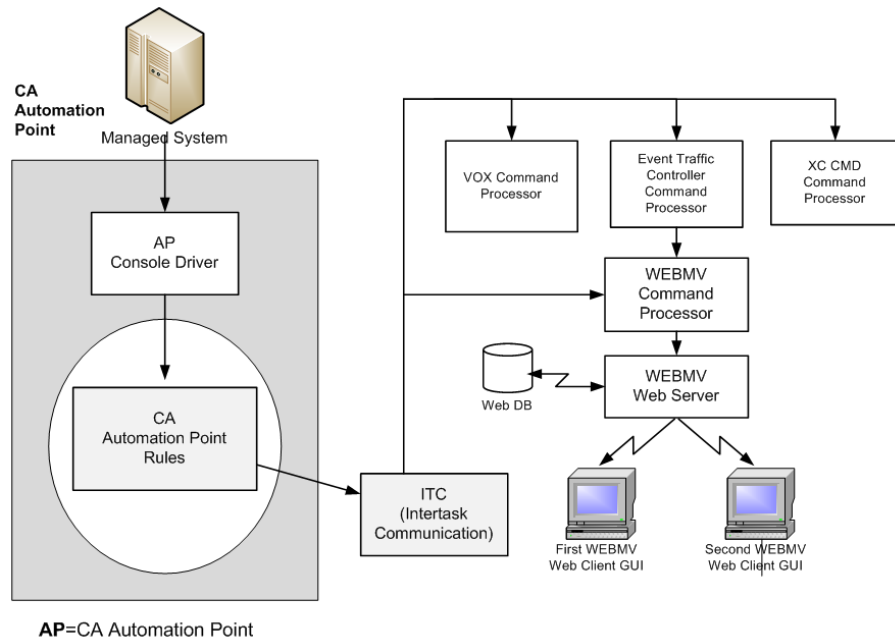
CA Automation Point

Managed System

AP Console Driver

CA Automation Point Rules

ITC (Intertask Communication)

VOX Command Processor

Event Traffic Controller Command Processor

XC CMD Command Processor

WEBMV Command Processor

Web DB

WEBMV Web Server

First WEBMV Web Client GUI

Second WEBMV Web Client GUI

**AP**=CA Automation Point